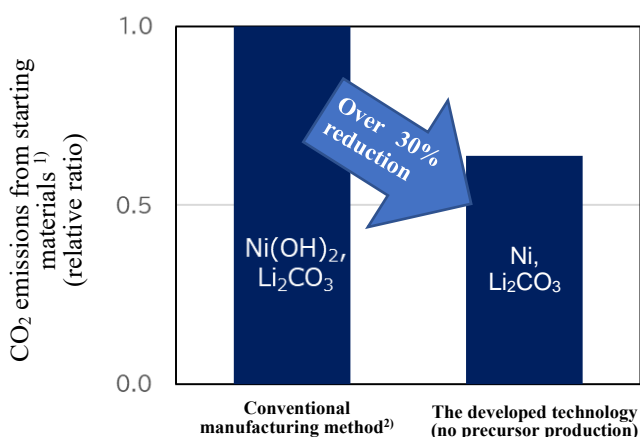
$CO_2$ emissions from starting materials $^{1)}$ (relative ratio)

1.0

0.5

0.0

$Ni(OH)_2$, $Li_2CO_3$

Over 30% reduction

Ni, $Li_2CO_3$

Conventional manufacturing method$^{2)}$

The developed technology (no precursor production)